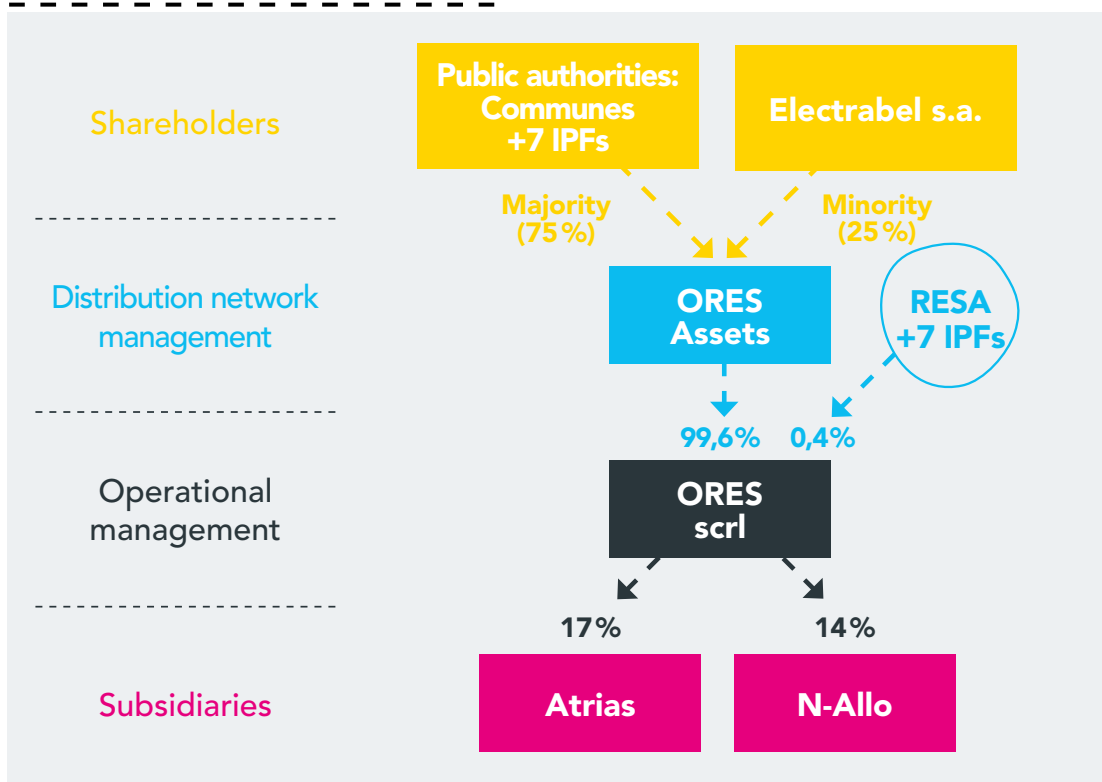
Shareholders

Public authorities: Communes +7 IPFs

Electrabel s.a.

Majority (75%)

Minority (25%)

Distribution network management

ORES Assets

RESA +7 IPFs

99,6%

0,4%

Operational management

ORES scrl

17%

14%

Subsidiaries

Atrias

N-Allo